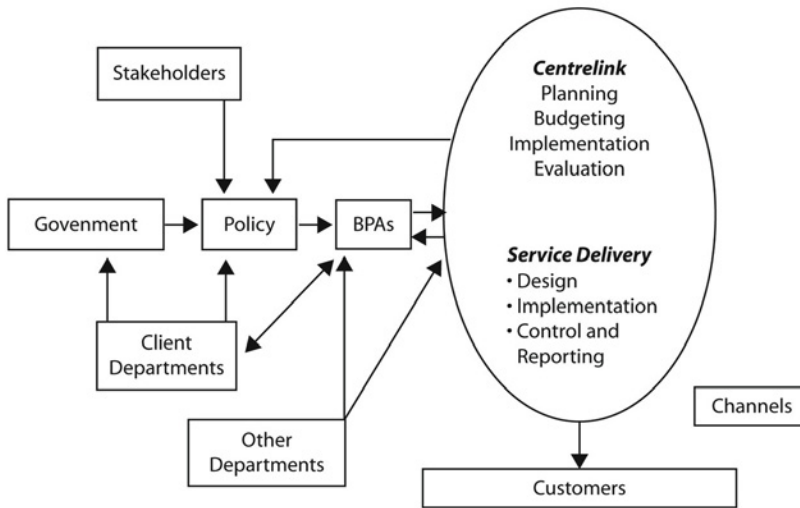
Stakeholders

Centrelink
Planning
Budgeting
Implementation
Evaluation

Govenment

Policy

BPAs

Service Delivery
• Design
• Implementation
• Control and Reporting

Client Departments

Channels

Other Departments

Customers